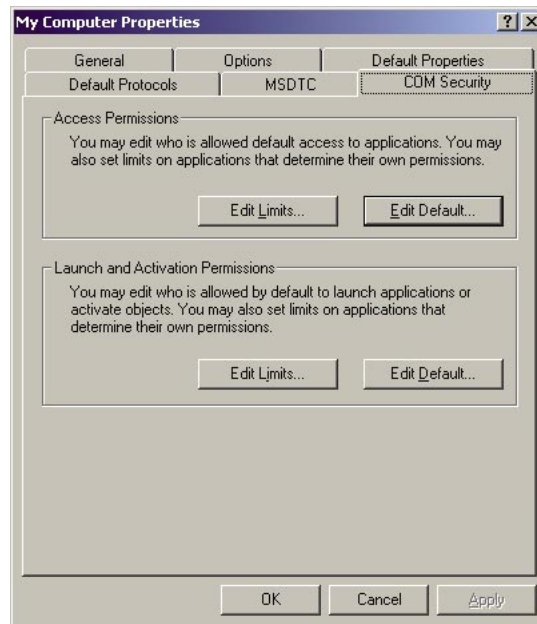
My Computer Properties

?

X

General

Options

Default Properties

Default Protocols

MSDTC

COM Security

Access Permissions

You may edit who is allowed default access to applications. You may also set limits on applications that determine their own permissions.

Edit Limits...

Edit Default...

Launch and Activation Permissions

You may edit who is allowed by default to launch applications or activate objects. You may also set limits on applications that determine their own permissions.

Edit Limits...

Edit Default...

OK

Cancel

Apply